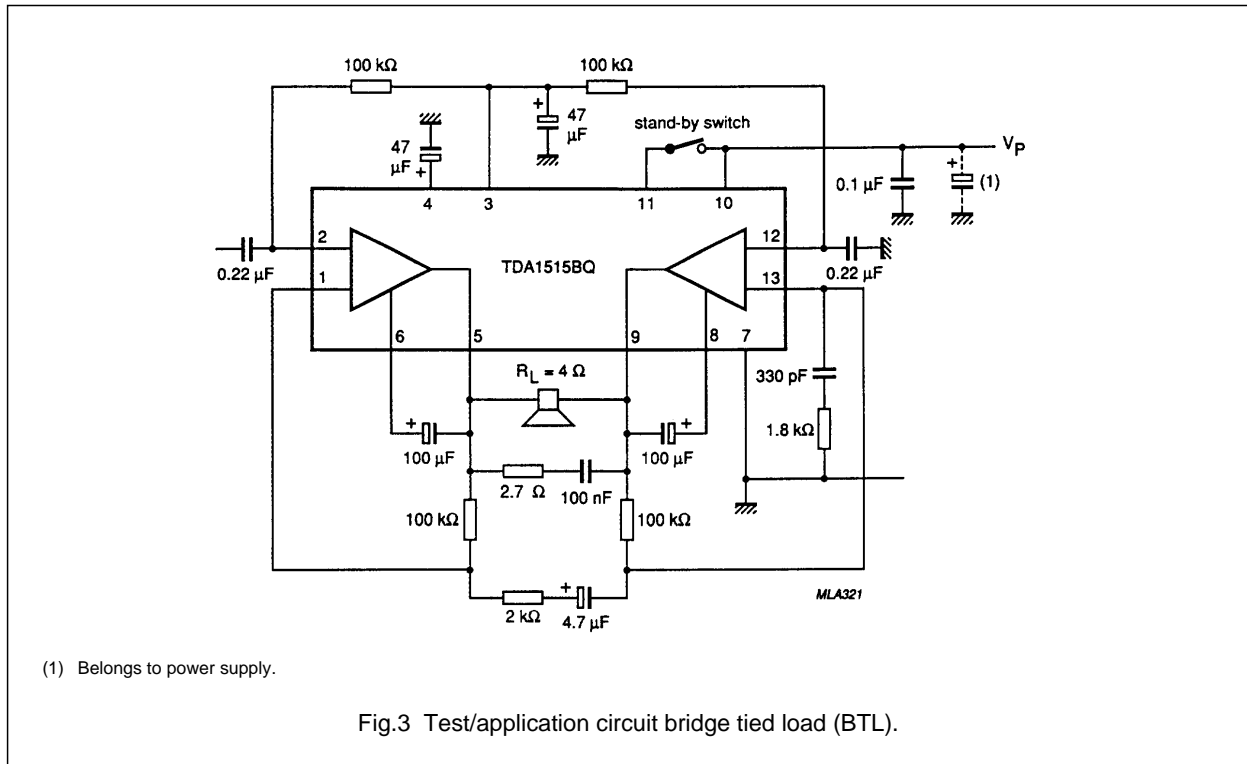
100 kΩ

100 kΩ

47 µF

stand-by switch

$V_P$

47 µF

0.1 µF

(1)

4

3

11

10

2

TDA1515BQ

12

0.22 µF

1

13

0.22 µF

6

5

9

8

7

$R_L = 4\ \Omega$

330 pF

1.8 kΩ

100 µF

100 µF

2.7 Ω

100 nF

100 kΩ

100 kΩ

2 kΩ

4.7 µF

MLA321

(1) Belongs to power supply.

Fig.3 Test/application circuit bridge tied load (BTL).